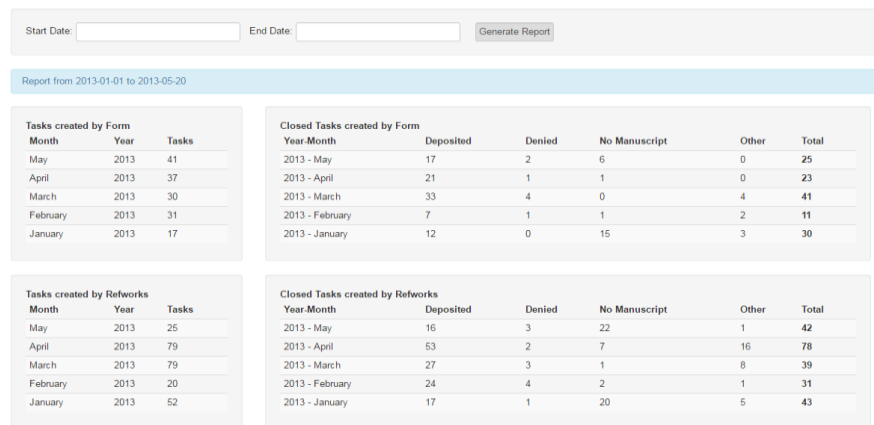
Start Date: End Date: Generate Report

Report from 2013-01-01 to 2013-05-20

Tasks created by Form

| Month | Year | Tasks |
|---|---|---|
| May | 2013 | 41 |
| April | 2013 | 37 |
| March | 2013 | 30 |
| February | 2013 | 31 |
| January | 2013 | 17 |

Closed Tasks created by Form

| Year-Month | Deposited | Denied | No Manuscript | Other | Total |
|---|---|---|---|---|---|
| 2013 - May | 17 | 2 | 6 | 0 | 25 |
| 2013 - April | 21 | 1 | 1 | 0 | 23 |
| 2013 - March | 33 | 4 | 0 | 4 | 41 |
| 2013 - February | 7 | 1 | 1 | 2 | 11 |
| 2013 - January | 12 | 0 | 15 | 3 | 30 |

Tasks created by Refworks

| Month | Year | Tasks |
|---|---|---|
| May | 2013 | 25 |
| April | 2013 | 79 |
| March | 2013 | 79 |
| February | 2013 | 20 |
| January | 2013 | 52 |

Closed Tasks created by Refworks

| Year-Month | Deposited | Denied | No Manuscript | Other | Total |
|---|---|---|---|---|---|
| 2013 - May | 16 | 3 | 22 | 1 | 42 |
| 2013 - April | 53 | 2 | 7 | 16 | 78 |
| 2013 - March | 27 | 3 | 1 | 8 | 39 |
| 2013 - February | 24 | 4 | 2 | 1 | 31 |
| 2013 - January | 17 | 1 | 20 | 5 | 43 |